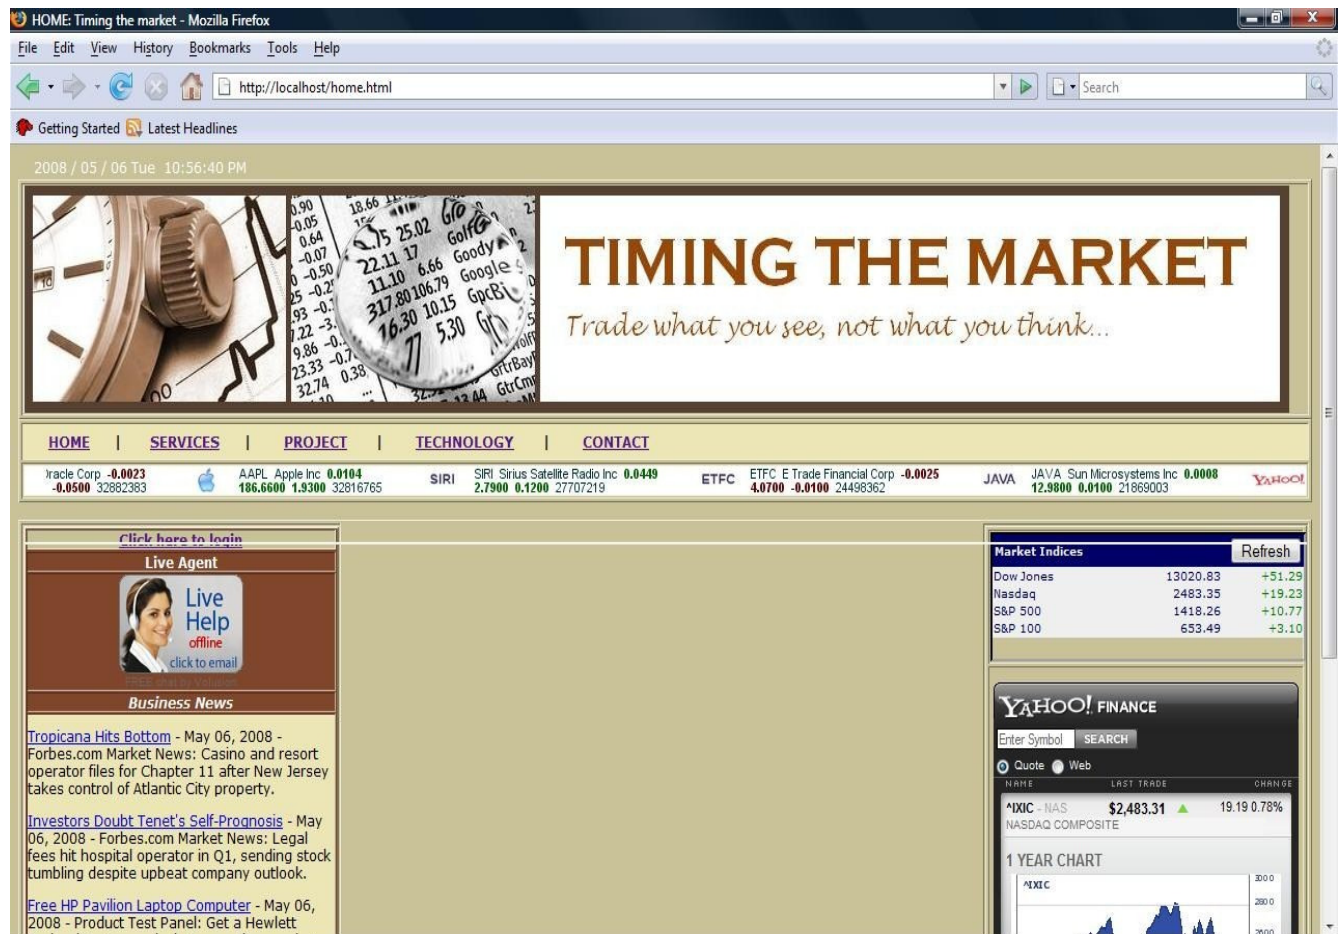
HOME: Timing the market - Mozilla Firefox

File Edit View History Bookmarks Tools Help

http://localhost/home.html

Search

Getting Started Latest Headlines

2008 / 05 / 06 Tue 10:56:40 PM

TIMING THE MARKET

Trade what you see, not what you think...

HOME | SERVICES | PROJECT | TECHNOLOGY | CONTACT

)racle Corp -0.0023 -0.0500 32882383 AAPL Apple Inc 0.0104 186.6600 1.9300 32816765 SIRI SIRI Sirius Satellite Radio Inc 0.0449 2.7900 0.1200 27707219 ETFC ETFC E Trade Financial Corp -0.0025 4.0700 -0.0100 24498362 JAVA JAVA Sun Microsystems Inc 0.0008 12.9800 0.0100 21869003 YAHOO!

Click here to login

Live Agent

Live Help offline click to email

Business News

Tropicana Hits Bottom - May 06, 2008 - Forbes.com Market News: Casino and resort operator files for Chapter 11 after New Jersey takes control of Atlantic City property.

Investors Doubt Tenet's Self-Prognosis - May 06, 2008 - Forbes.com Market News: Legal fees hit hospital operator in Q1, sending stock tumbling despite upbeat company outlook.

Free HP Pavilion Laptop Computer - May 06, 2008 - Product Test Panel: Get a Hewlett

Market Indices Refresh

| Dow Jones | 13020.83 | +51.29 |
|---|---|---|
| Nasdaq | 2483.35 | +19.23 |
| S&P 500 | 1418.26 | +10.77 |
| S&P 100 | 653.49 | +3.10 |

YAHOO! FINANCE

Enter Symbol SEARCH

Quote Web

NAME LAST TRADE CHANGE

^IXIC - NAS $2,483.31 19.19 0.78%

NASDAQ COMPOSITE

1 YEAR CHART

^IXIC

3000

2800

2600